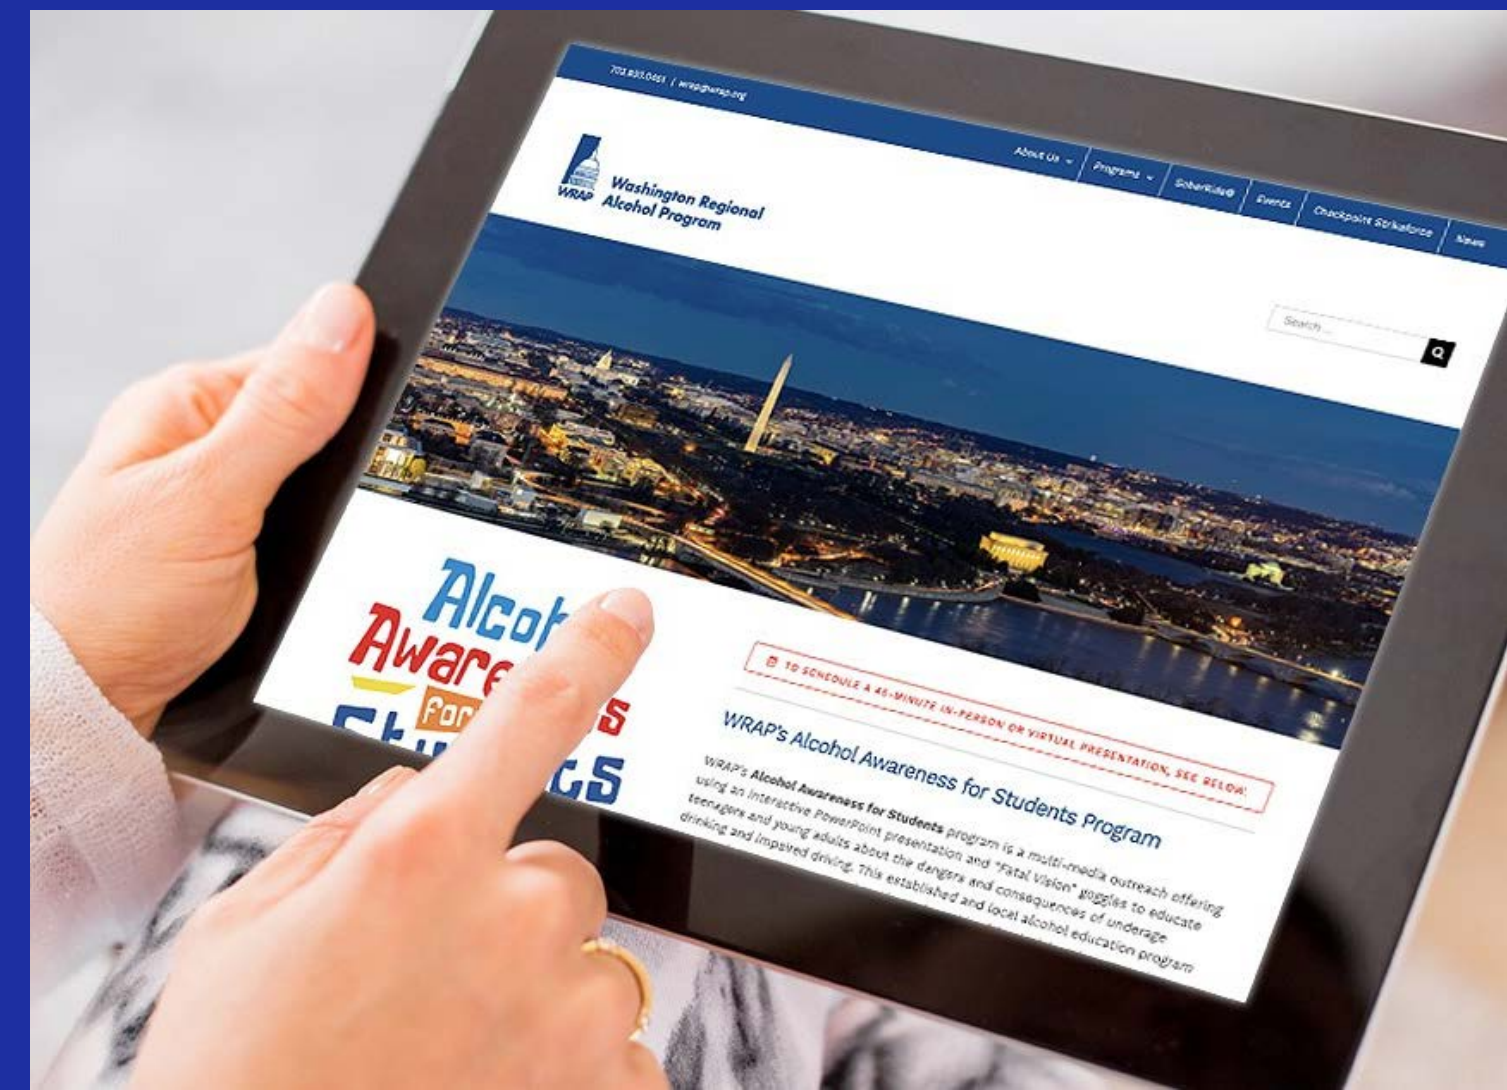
703.893.0461 | wrap@wrap.org

WRAP Washington Regional Alcohol Program

About Us Programs SoberRide® Events Checkpoint Strikeforce News

Search ...

Alco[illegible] Aware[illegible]s For St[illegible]ts

TO SCHEDULE A 45-MINUTE IN-PERSON OR VIRTUAL PRESENTATION, SEE BELOW

WRAP's Alcohol Awareness for Students Program

WRAP's Alcohol Awareness for Students program is a multi-media outreach offering using an interactive PowerPoint presentation and "Fatal Vision" goggles to educate teenagers and young adults about the dangers and consequences of underage drinking and impaired driving. This established and local alcohol education program